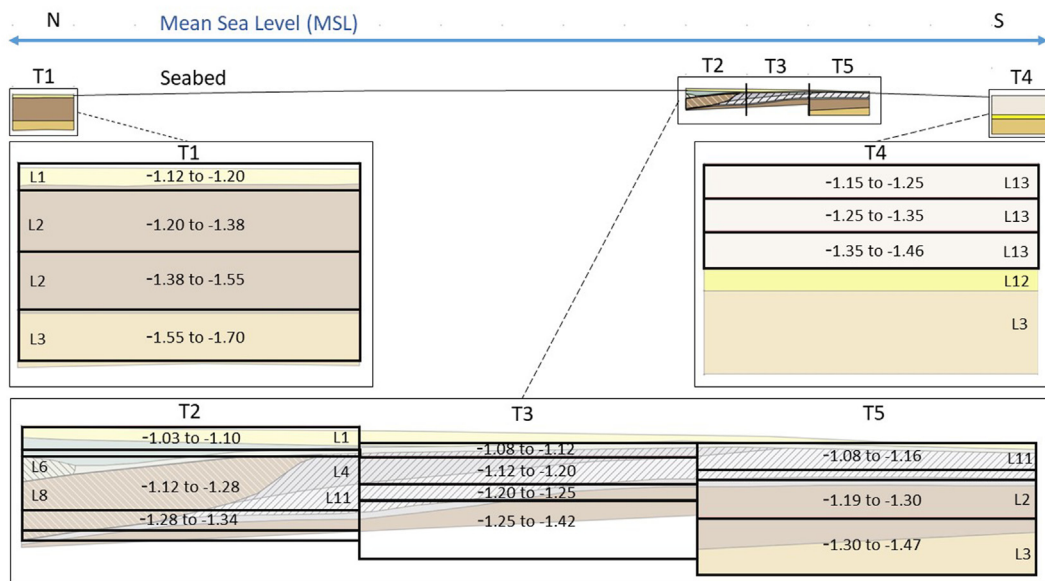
N

Mean Sea Level (MSL)

S

T1

Seabed

T2 T3 T5

T4

T1

| L1 | -1.12 to -1.20 |
|---|---|
| L2 | -1.20 to -1.38 |
| L2 | -1.38 to -1.55 |
| L3 | -1.55 to -1.70 |

T4

| -1.15 to -1.25 | L13 |
|---|---|
| -1.25 to -1.35 | L13 |
| -1.35 to -1.46 | L13 |
| | L12 |
| | L3 |

T2

-1.03 to -1.10 L1

L6

L8 -1.12 to -1.28

-1.28 to -1.34

T3

-1.08 to -1.12

L4 -1.12 to -1.20

L11 -1.20 to -1.25

-1.25 to -1.42

T5

-1.08 to -1.16 L11

-1.19 to -1.30 L2

-1.30 to -1.47 L3